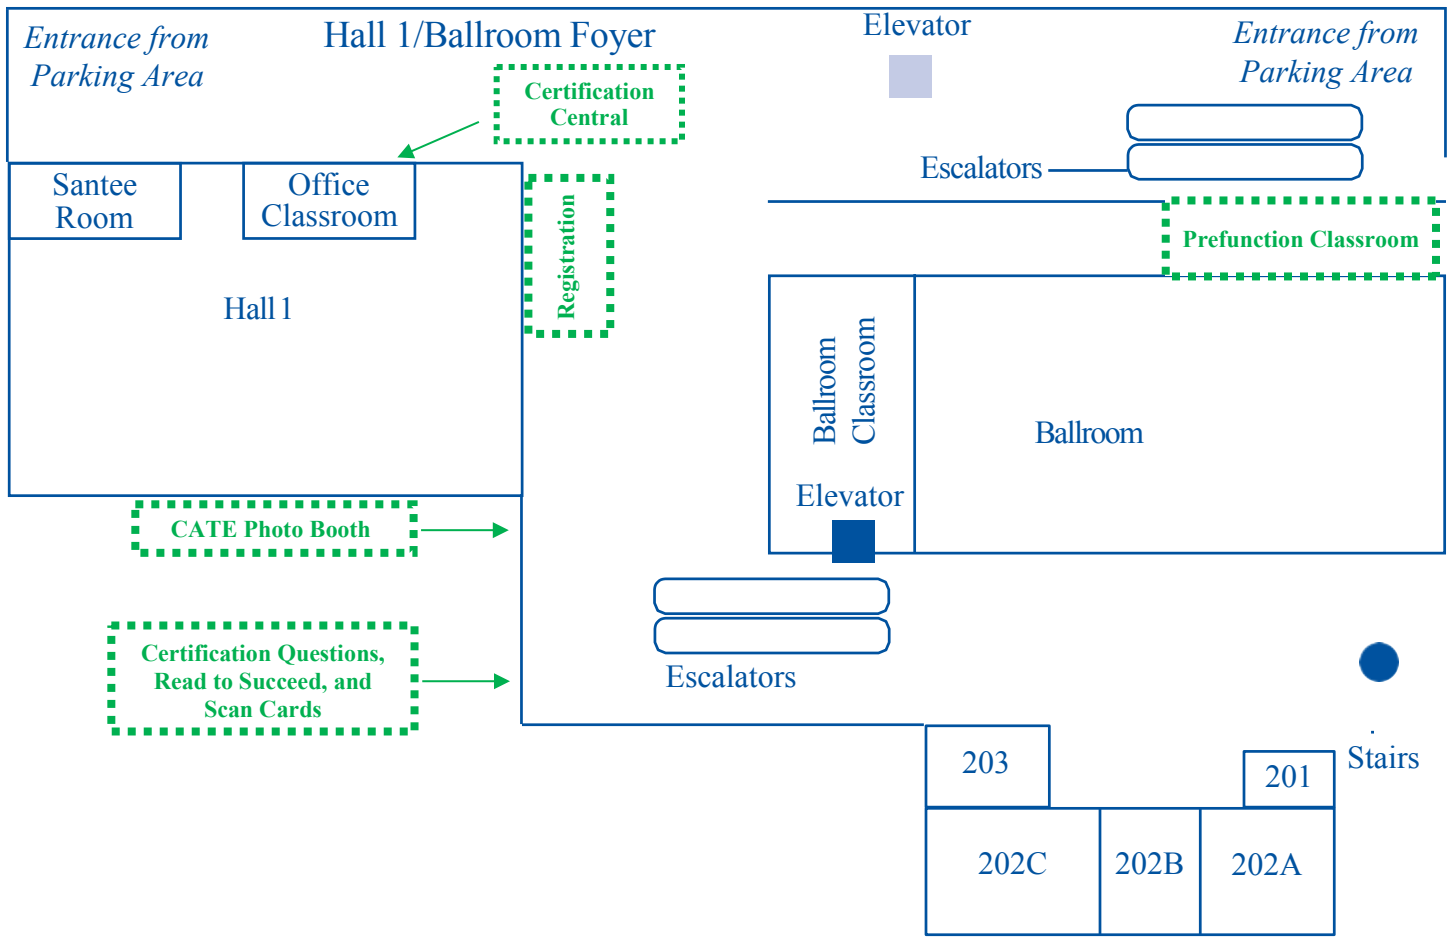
Entrance from Parking Area

Hall 1/Ballroom Foyer

Elevator

Entrance from Parking Area

Certification Central

Escalators

Santee Room

Office Classroom

Registration

Prefunction Classroom

Hall 1

Ballroom Classroom

Ballroom

Elevator

CATE Photo Booth

Certification Questions, Read to Succeed, and Scan Cards

Escalators

203

201

Stairs

202C

202B

202A